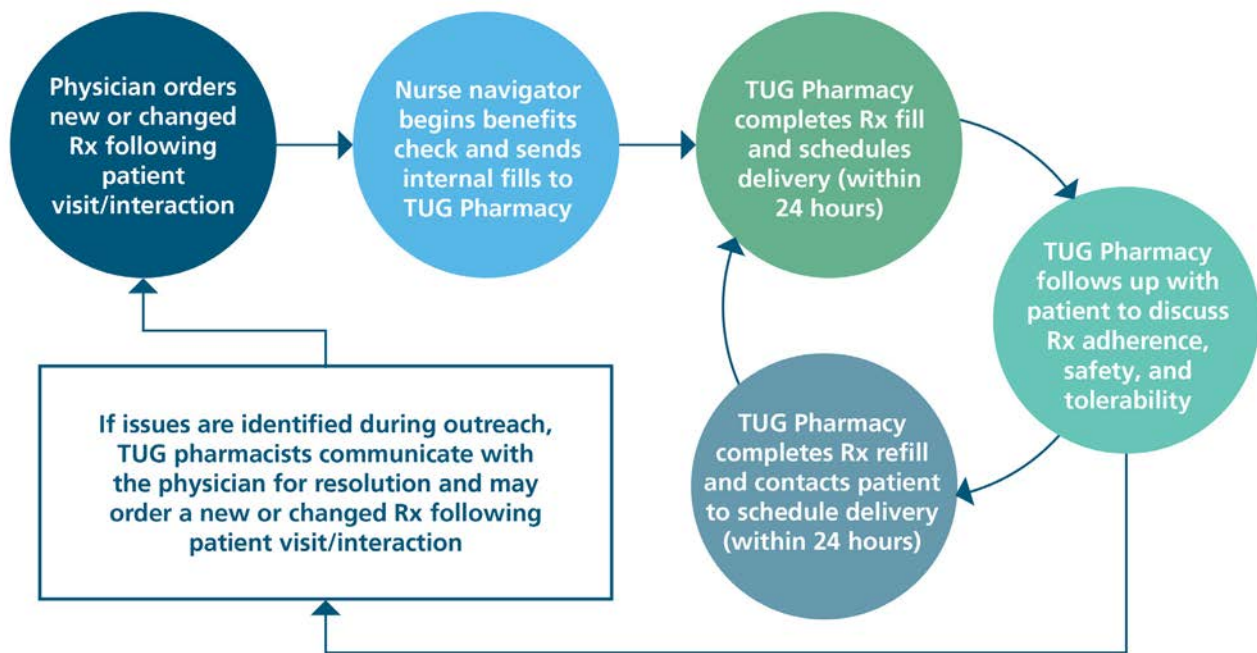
Physician orders new or changed Rx following patient visit/interaction

Nurse navigator begins benefits check and sends internal fills to TUG Pharmacy

TUG Pharmacy completes Rx fill and schedules delivery (within 24 hours)

TUG Pharmacy follows up with patient to discuss Rx adherence, safety, and tolerability

TUG Pharmacy completes Rx refill and contacts patient to schedule delivery (within 24 hours)

If issues are identified during outreach, TUG pharmacists communicate with the physician for resolution and may order a new or changed Rx following patient visit/interaction